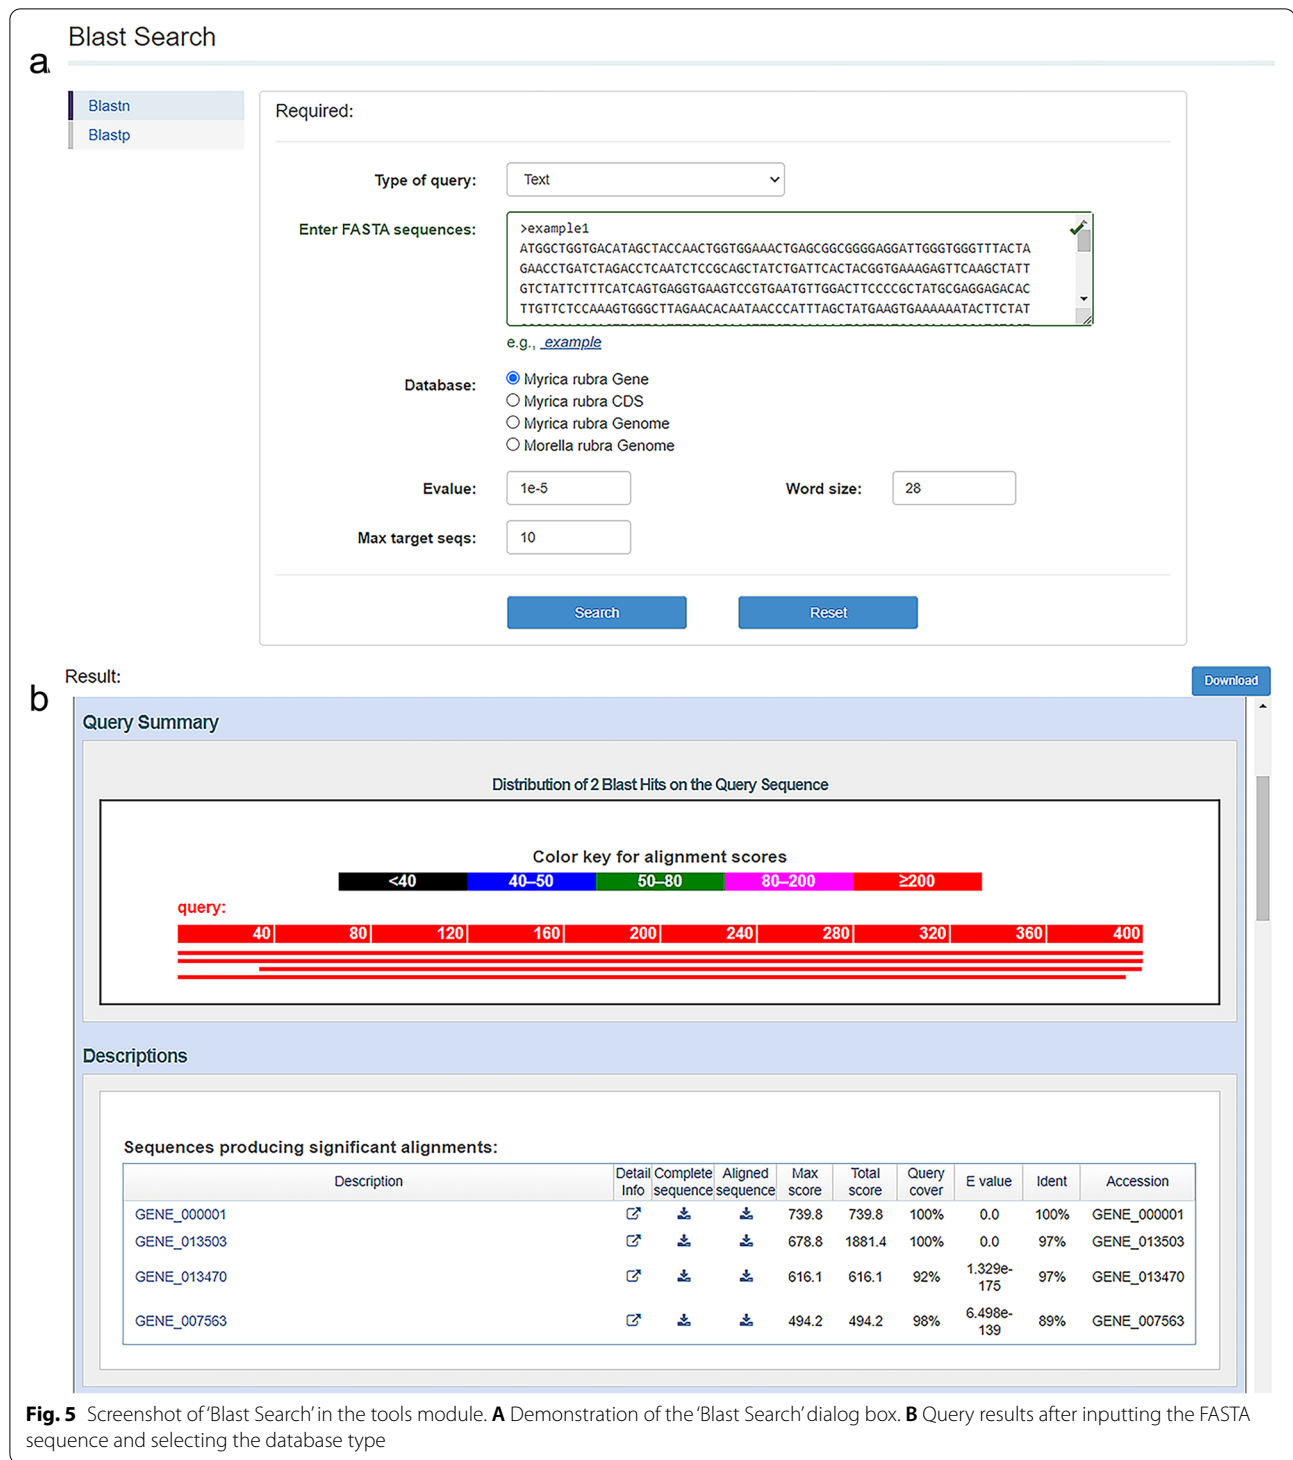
a

Blast Search

Blastn
Blastp

Required:

Type of query: Text

Enter FASTA sequences:
>example1
ATGGCTGGTGACATAGCTACCAACTGGTGGAAACTGAGCGGCGGGGAGGATTGGGTGGGTTTACTA
GAACCTGATCTAGACCTCAATCTCCGCAGCTATCTGATTCACTACGGTGAAAGAGTTCAAGCTATT
GTCTATTCTTTCATCAGTGAGGTGAAGTCCGTGAATGTTGGACTTCCCCGCTATGCGAGGAGACAC
TTGTTCTCCAAAGTGGGCTTAGAACACAATAACCCATTTAGCTATGAAGTGAAAAAATACTTCTAT
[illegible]

e.g., example

Database:
Myrica rubra Gene
Myrica rubra CDS
Myrica rubra Genome
Morella rubra Genome

Evalue: 1e-5
Word size: 28

Max target seqs: 10

Search
Reset

b

Result:

Download

Query Summary

Distribution of 2 Blast Hits on the Query Sequence

Color key for alignment scores

| <40 | 40–50 | 50–80 | 80–200 | ≥200 |
|---|---|---|---|---|

query:
40 80 120 160 200 240 280 320 360 400

Descriptions

Sequences producing significant alignments:

| Description | Detail Info | Complete sequence | Aligned sequence | Max score | Total score | Query cover | E value | Ident | Accession |
|---|---|---|---|---|---|---|---|---|---|
| GENE_000001 | | | | 739.8 | 739.8 | 100% | 0.0 | 100% | GENE_000001 |
| GENE_013503 | | | | 678.8 | 1881.4 | 100% | 0.0 | 97% | GENE_013503 |
| GENE_013470 | | | | 616.1 | 616.1 | 92% | 1.329e-175 | 97% | GENE_013470 |
| GENE_007563 | | | | 494.2 | 494.2 | 98% | 6.498e-139 | 89% | GENE_007563 |

Fig. 5 Screenshot of 'Blast Search' in the tools module. A Demonstration of the 'Blast Search' dialog box. B Query results after inputting the FASTA sequence and selecting the database type